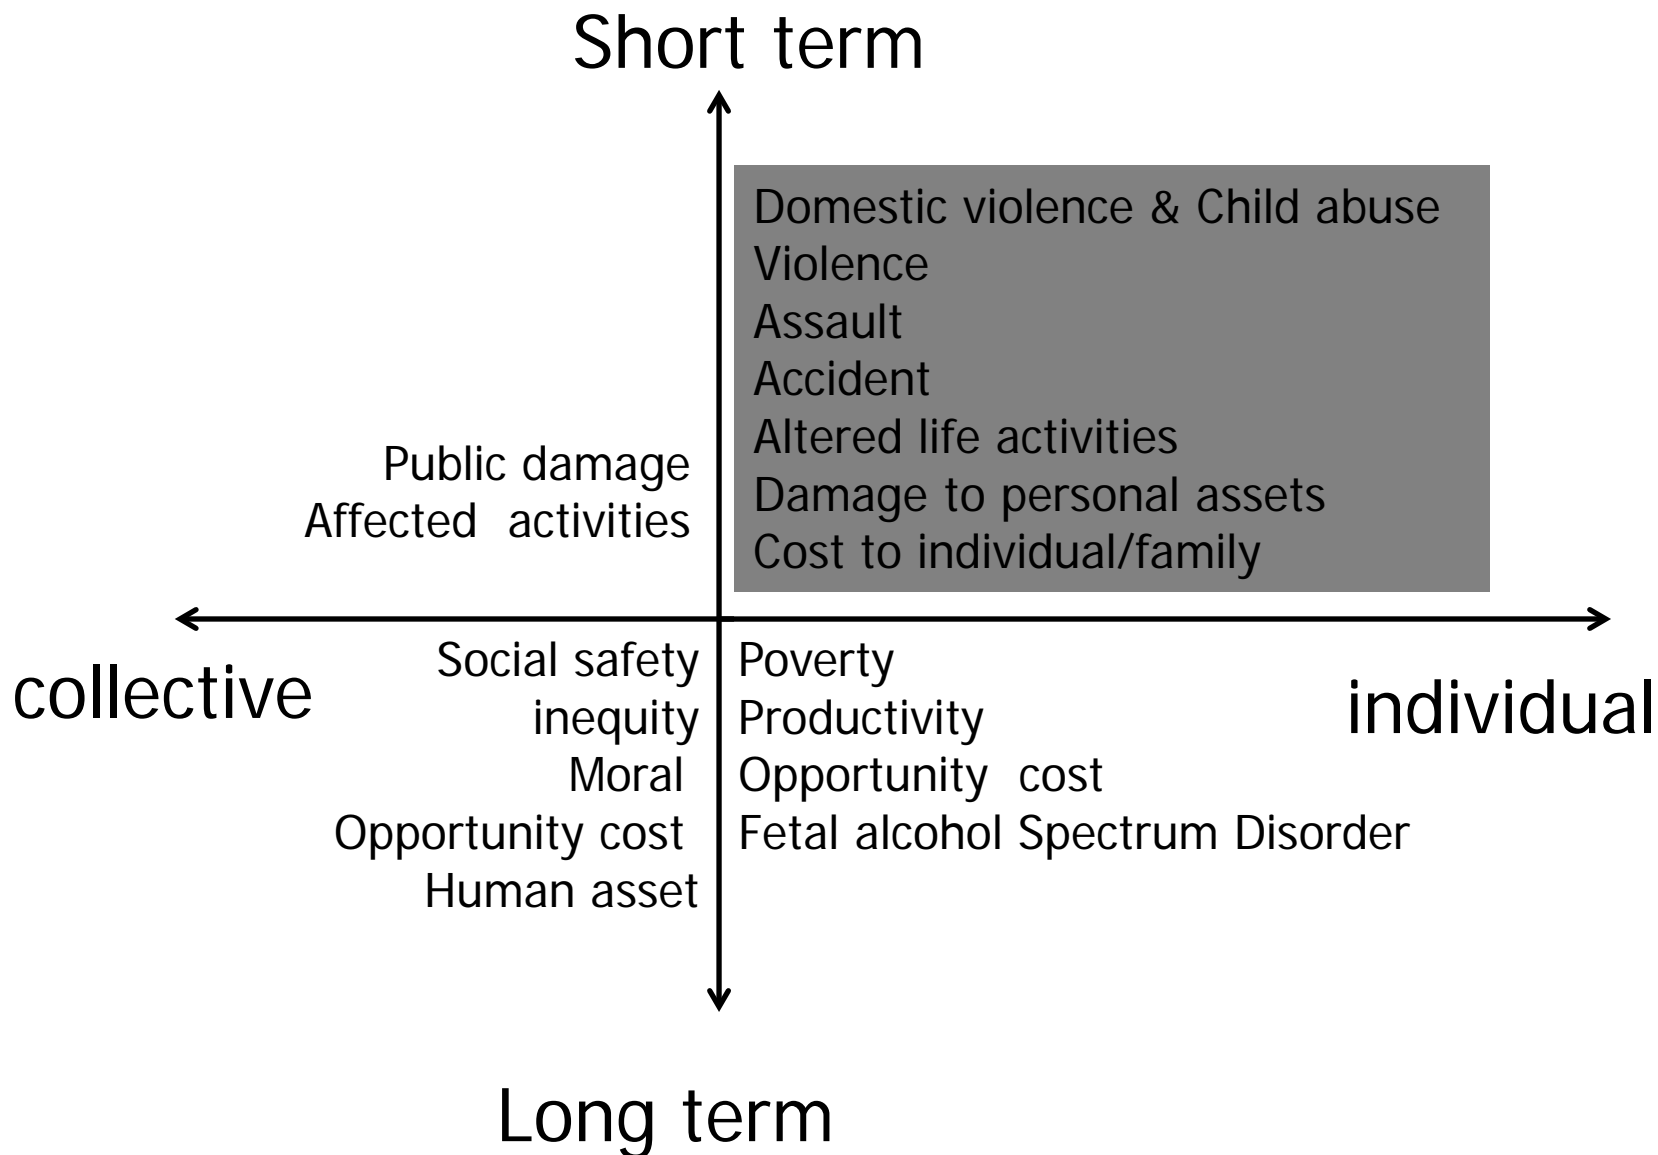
Short term

Domestic violence & Child abuse
Violence
Assault
Accident
Altered life activities
Damage to personal assets
Cost to individual/family

Public damage
Affected activities

collective

individual

Social safety
inequity
Moral
Opportunity cost
Human asset

Poverty
Productivity
Opportunity cost
Fetal alcohol Spectrum Disorder

Long term